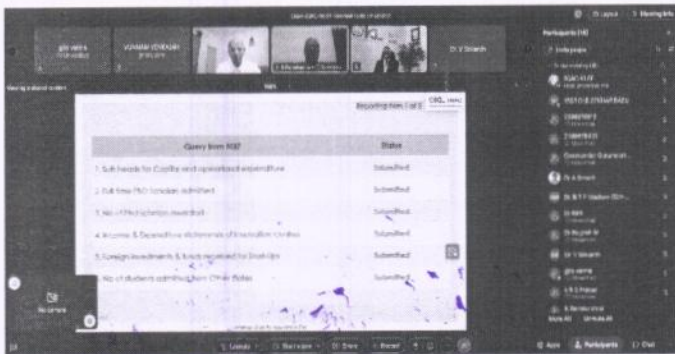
Reporting item 1 of 3

| Query from NIRF | Status |
|---|---|
| 1. Sub heads for Capital and operational expenditure | Submitted |
| 2. Full time PhD Scholars submitted | Submitted |
| 3. No of PhD scholars awarded | Submitted |
| 4. Income & Expenditure statements of Innovation Centres | Submitted |
| 5. Foreign investments & funds received for Start-Ups | Submitted |
| 6. No of students admitted from Other States | Submitted |

Participants (10)

Dr. V Srinath

No camera